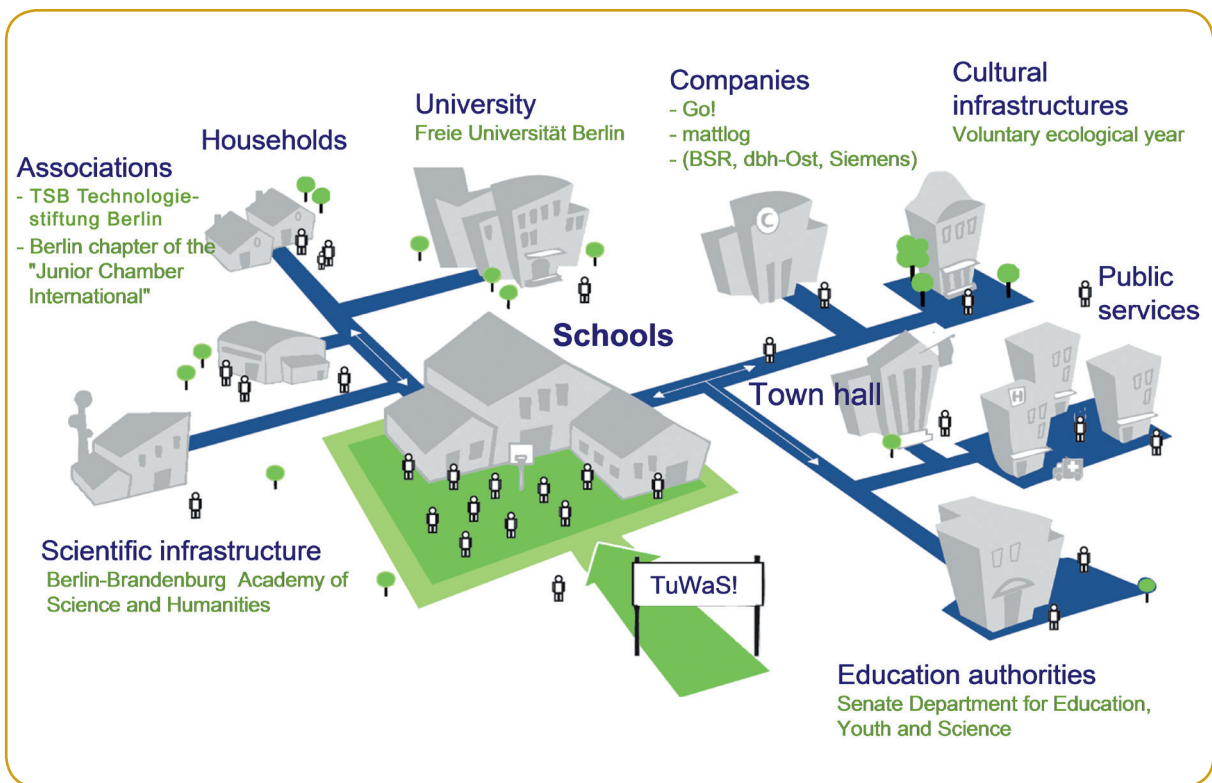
Associations
- TSB Technologiestiftung Berlin
- Berlin chapter of the "Junior Chamber International"

Households

University
Freie Universität Berlin

Companies
- Go!
- mattlog
- (BSR, dbh-Ost, Siemens)

Cultural infrastructures
Voluntary ecological year

Public services

Schools

Town hall

Scientific infrastructure
Berlin-Brandenburg Academy of Science and Humanities

TuWaS!

Education authorities
Senate Department for Education, Youth and Science